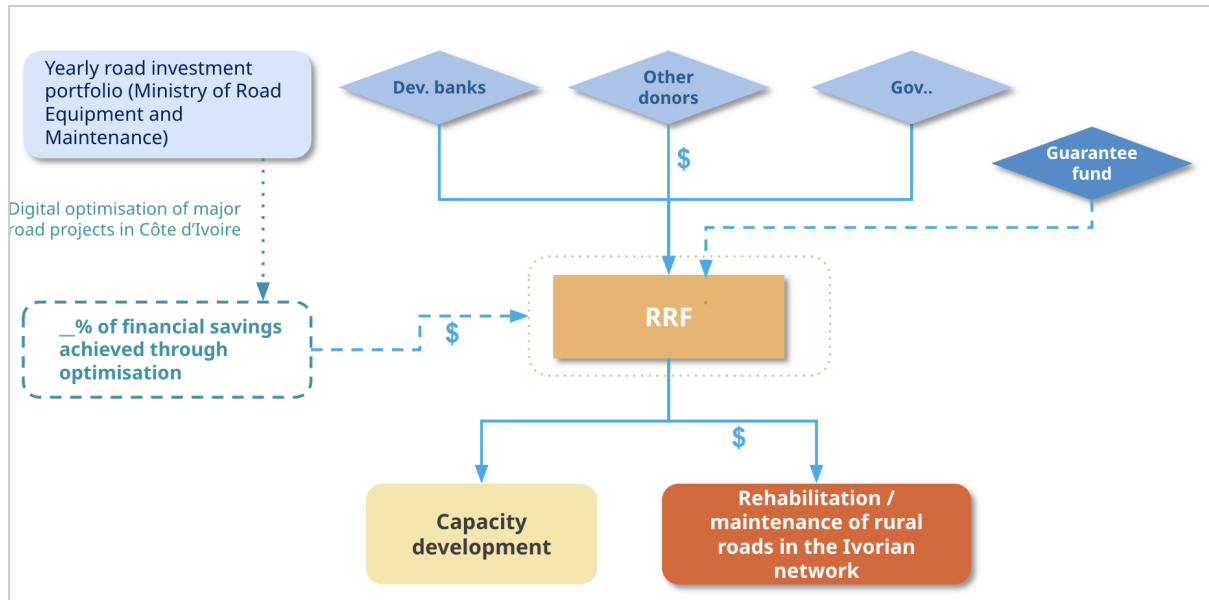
Yearly road investment portfolio (Ministry of Road Equipment and Maintenance)

Dev. banks

Other donors

Gov..

$

Guarantee fund

Digital optimisation of major road projects in Côte d'Ivoire

__% of financial savings achieved through optimisation

$

RRF

$

Capacity development

Rehabilitation / maintenance of rural roads in the Ivorian network